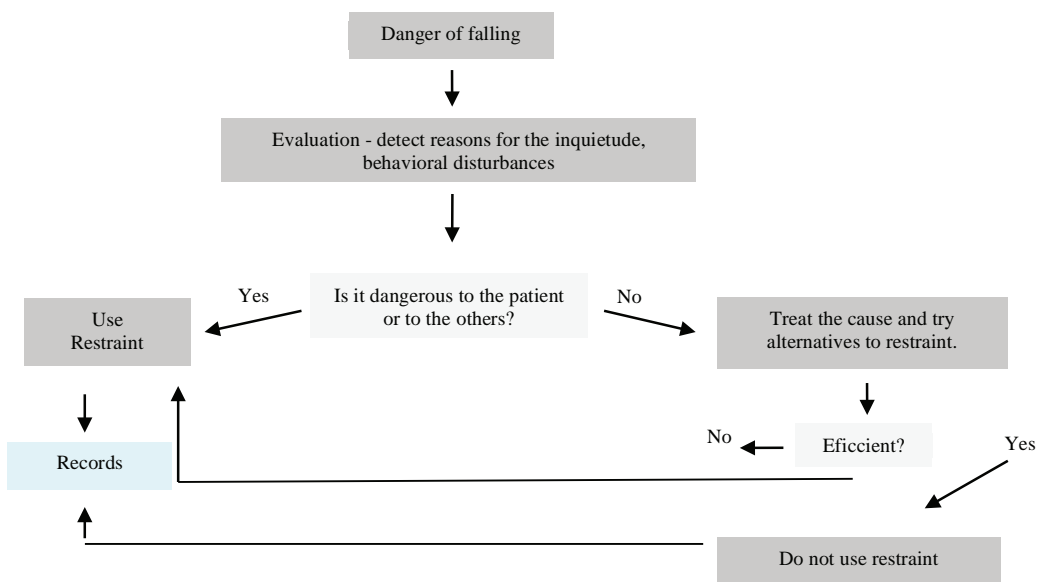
Danger of falling

Evaluation - detect reasons for the inquietude, behavioral disturbances

Yes

Is it dangerous to the patient or to the others?

No

Use Restraint

Treat the cause and try alternatives to restraint.

Records

No

Eficcient?

Yes

Do not use restraint